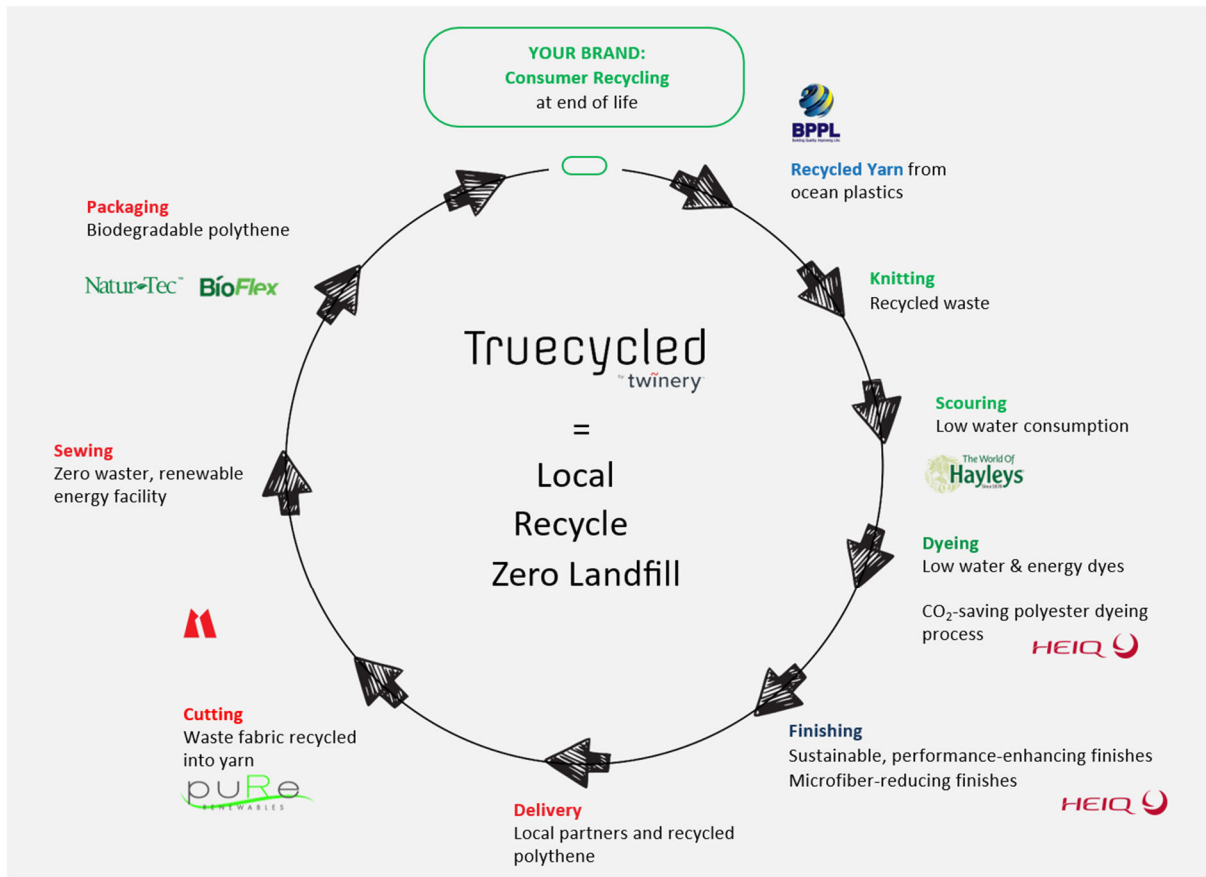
YOUR BRAND:
Consumer Recycling
at end of life

BPPL

Recycled Yarn from ocean plastics

Knitting
Recycled waste

Scouring
Low water consumption

The World Of Hayleys

Dyeing
Low water & energy dyes

$CO_2$-saving polyester dyeing process

HEIQ

Finishing
Sustainable, performance-enhancing finishes
Microfiber-reducing finishes

HEIQ

Delivery
Local partners and recycled polythene

Cutting
Waste fabric recycled into yarn

pure RENEWABLES

Sewing
Zero waster, renewable energy facility

Packaging
Biodegradable polythene

Natur-Tec BioFlex

Truecycled
by twinery
=
Local
Recycle
Zero Landfill